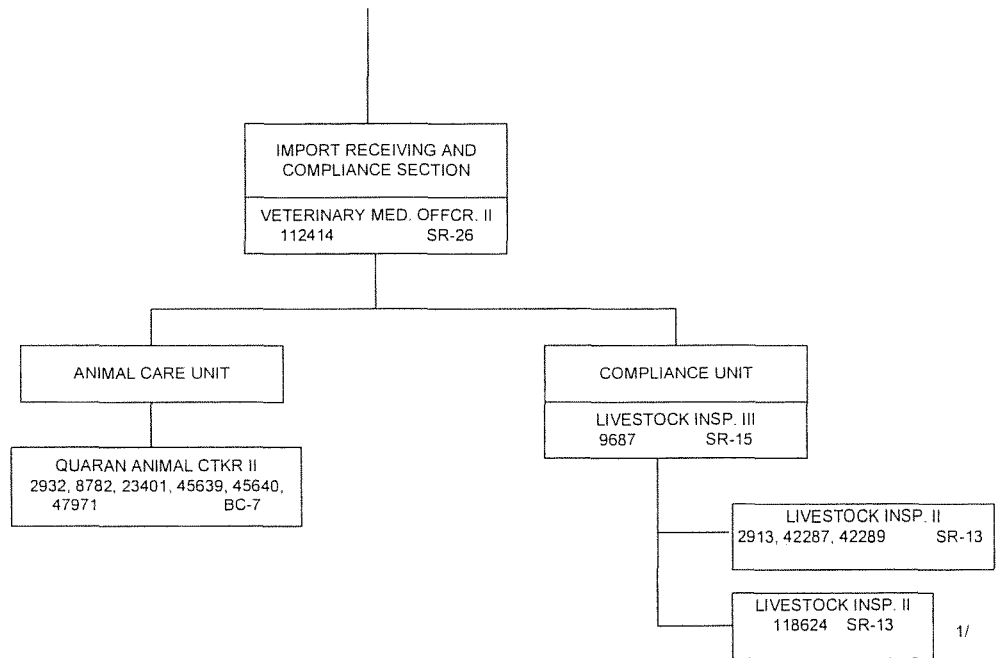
IMPORT RECEIVING AND COMPLIANCE SECTION

VETERINARY MED. OFFCR. II
112414 SR-26

ANIMAL CARE UNIT

QUARAN ANIMAL CTKR II
2932, 8782, 23401, 45639, 45640, 47971 BC-7

COMPLIANCE UNIT

LIVESTOCK INSP. III
9687 SR-15

LIVESTOCK INSP. II
2913, 42287, 42289 SR-13

LIVESTOCK INSP. II
118624 SR-13

1/

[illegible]